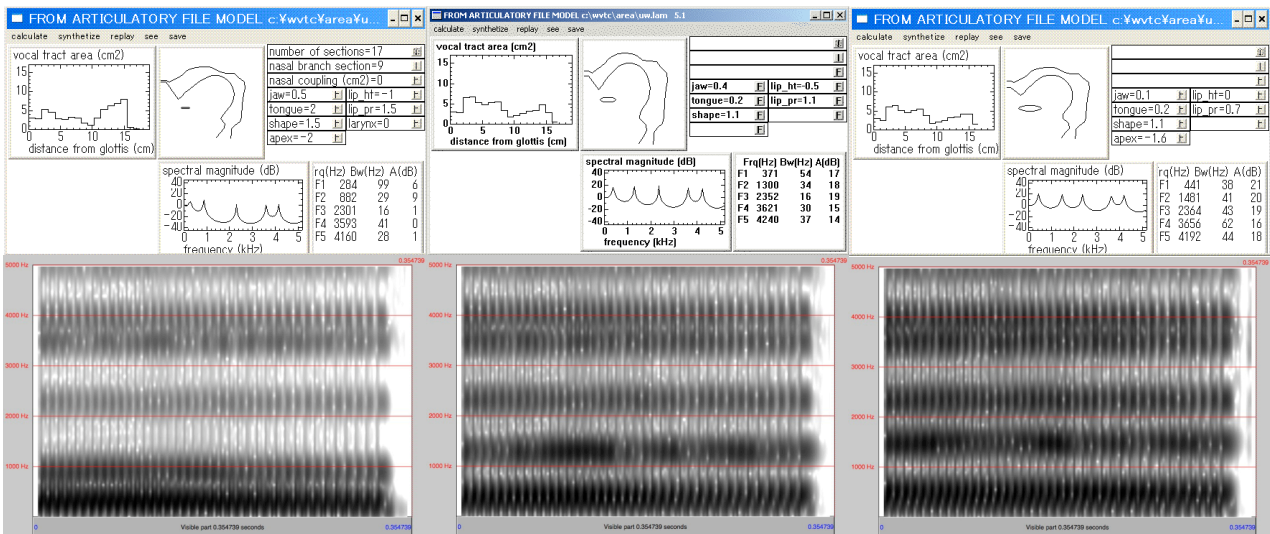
FROM ARTICULATORY FILE MODEL c:¥wvtc¥area¥u...

calculate synthetize replay see save

vocal tract area (cm2)

15
10
5
0

0 5 10 15

distance from glottis (cm)

number of sections=17
nasal branch section=9
nasal coupling (cm2)=0
jaw=0.5
lip_ht=-1
tongue=2
lip_pr=1.5
shape=1.5
larynx=0
apex=-2

spectral magnitude (dB)

40
20
0
-20
-40

0 1 2 3 4 5

frequency (kHz)

| rq(Hz) | Bw(Hz) | A(dB) |
|---|---|---|
| F1 284 | 99 | 6 |
| F2 882 | 29 | 9 |
| F3 2301 | 16 | 1 |
| F4 3593 | 41 | 0 |
| F5 4160 | 28 | 1 |

FROM ARTICULATORY FILE MODEL c:\wvtc\area\uw.lam 5.1

calculate synthetize replay see save

vocal tract area (cm2)

15
10
5
0

0 5 10 15

distance from glottis (cm)

jaw=0.4
lip_ht=-0.5
tongue=0.2
lip_pr=1.1
shape=1.1

spectral magnitude (dB)

40
20
0
-20
-40

0 1 2 3 4 5

frequency (kHz)

| Frq(Hz) | Bw(Hz) | A(dB) |
|---|---|---|
| F1 371 | 54 | 17 |
| F2 1300 | 34 | 18 |
| F3 2352 | 16 | 19 |
| F4 3621 | 30 | 15 |
| F5 4240 | 37 | 14 |

FROM ARTICULATORY FILE MODEL c:¥wvtc¥area¥

calculate synthetize replay see save

vocal tract area (cm2)

15
10
5
0

0 5 10 15

distance from glottis (cm)

jaw=0.1
lip_ht=0
tongue=0.2
lip_pr=0.7
shape=1.1
apex=-1.6

spectral magnitude (dB)

40
20
0
-20
-40

0 1 2 3 4 5

frequency (kHz)

| rq(Hz) | Bw(Hz) | A(dB) |
|---|---|---|
| F1 441 | 38 | 21 |
| F2 1481 | 41 | 20 |
| F3 2364 | 43 | 19 |
| F4 3656 | 62 | 16 |
| F5 4192 | 44 | 18 |

5000 Hz
4000 Hz
3000 Hz
2000 Hz
1000 Hz
0.354739
0
Visible part 0.354739 seconds
0.354739

5000 Hz
4000 Hz
3000 Hz
2000 Hz
1000 Hz
0.354739
0
Visible part 0.354739 seconds
0.354739

5000 Hz
4000 Hz
3000 Hz
2000 Hz
1000 Hz
0.354739
0
Visible part 0.354739 seconds
0.354739